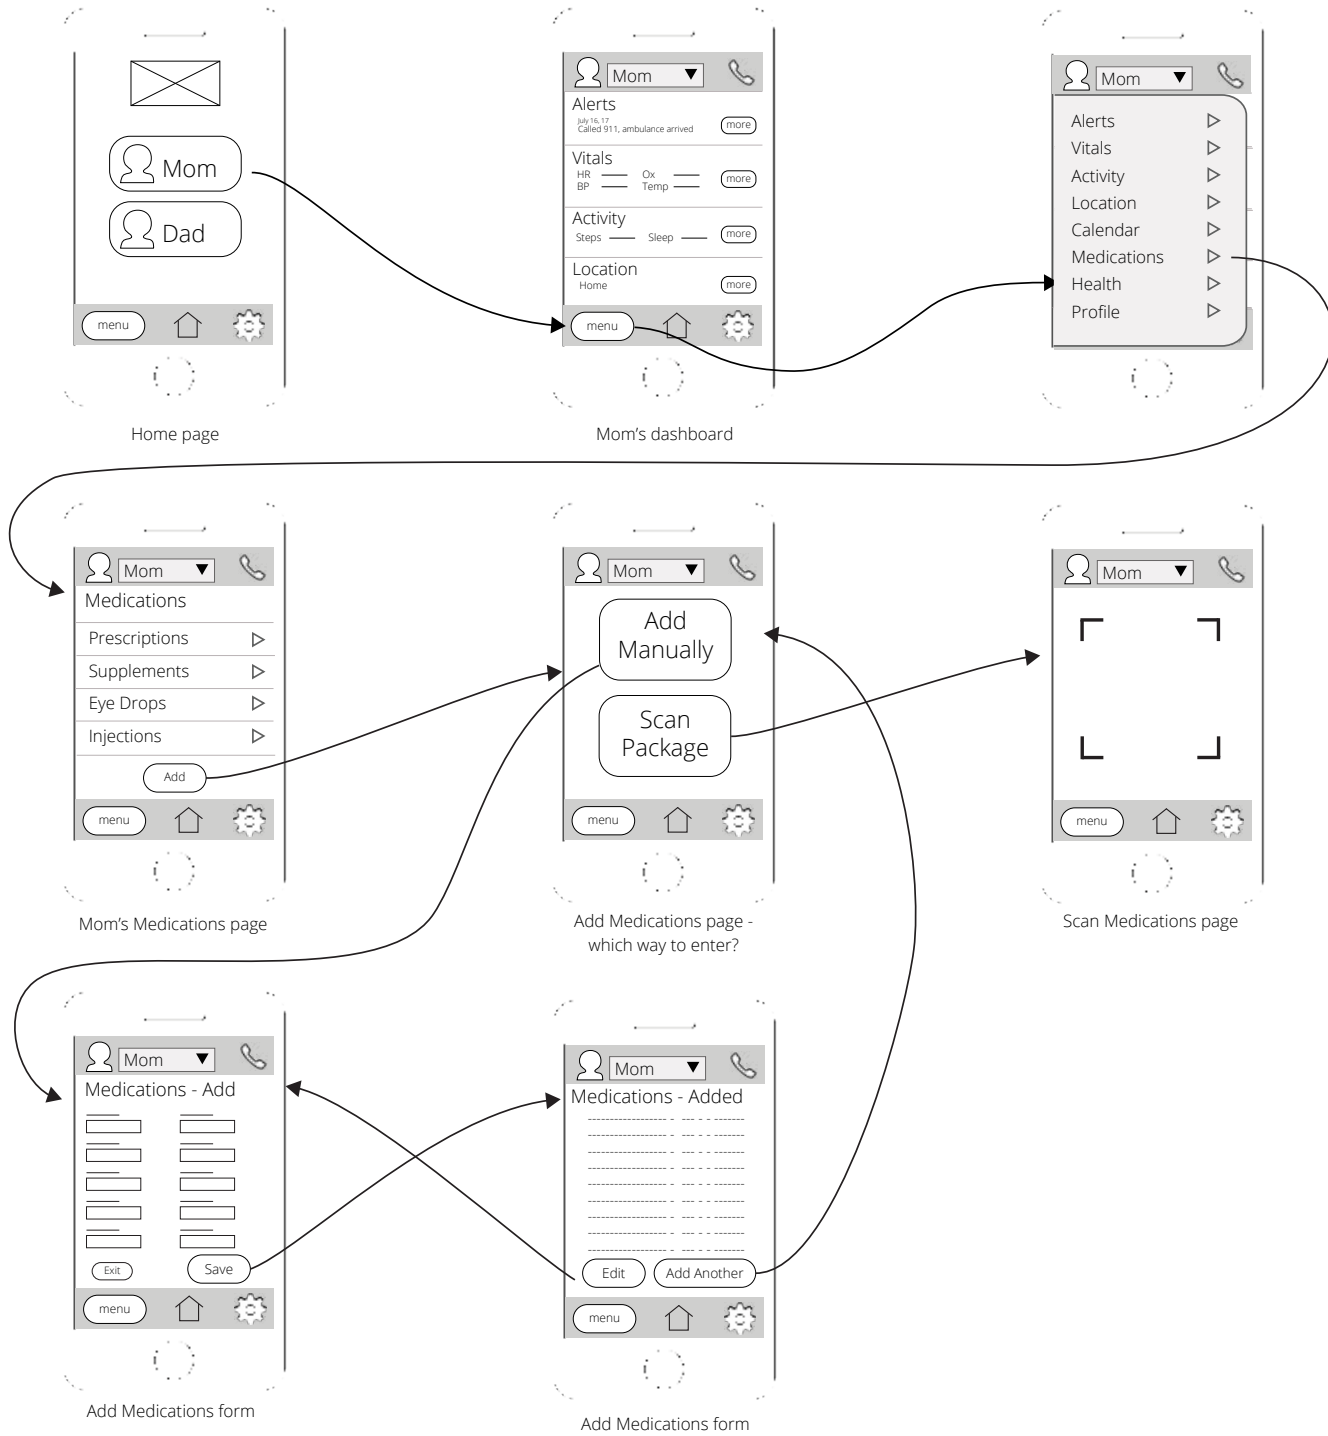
Mom

Dad

menu

Home page

Mom

Alerts
July 16, 17
Called 911, ambulance arrived
more

Vitals
HR
BP
Ox
Temp
more

Activity
Steps
Sleep
more

Location
Home
more

menu

Mom's dashboard

Mom

Alerts
Vitals
Activity
Location
Calendar
Medications
Health
Profile

Mom

Medications

Prescriptions
Supplements
Eye Drops
Injections

Add

menu

Mom's Medications page

Mom

Add Manually

Scan Package

menu

Add Medications page - which way to enter?

Mom

menu

Scan Medications page

Mom

Medications - Add

Exit
Save

menu

Add Medications form

Mom

Medications - Added

Edit
Add Another

menu

Add Medications form